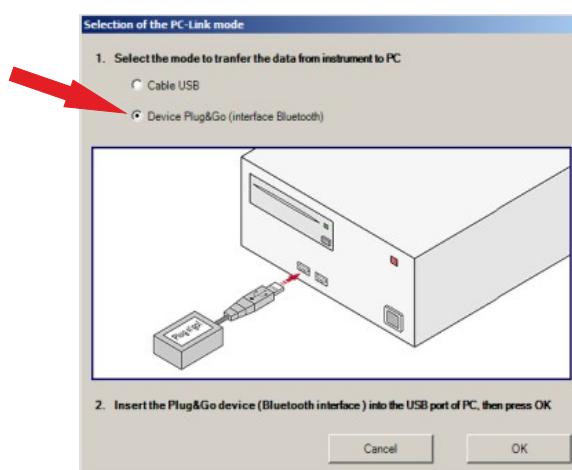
Selection of the PC-Link mode

1. Select the mode to tranfer the data from instrument to PC

Cable USB

Device Plug&Go (interface Bluetooth)

Plug'n'go

2. Insert the Plug&Go device (Bluetooth interface ) into the USB port of PC, then press OK

Cancel

OK